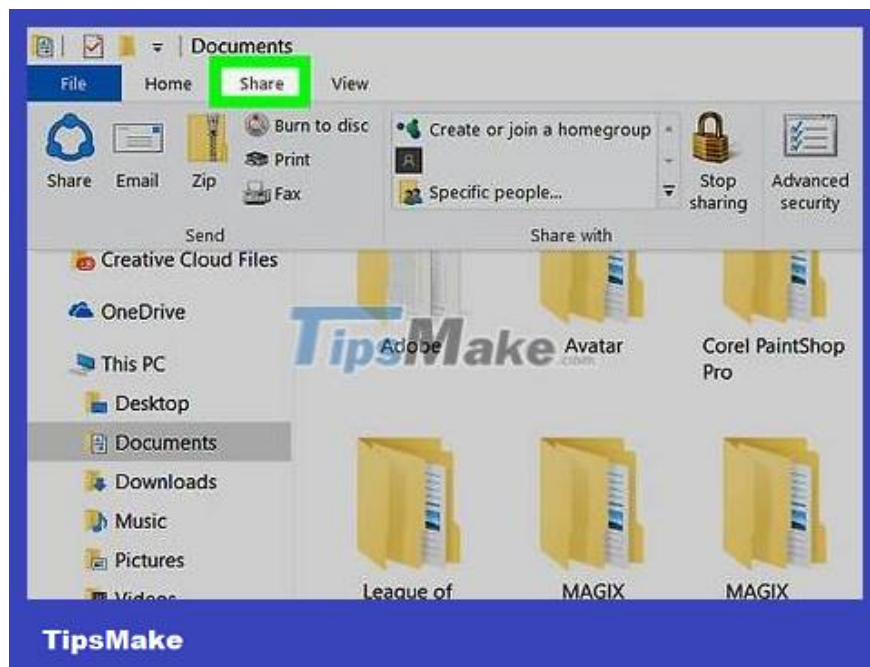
Documents

File Home Share View

Share Email Zip Burn to disc Print Fax

Send

Create or join a homegroup

Specific people...

Share with

Stop sharing

Advanced security

Creative Cloud Files

OneDrive

This PC

Desktop

Documents

Downloads

Music

Pictures

Videos

Adobe

Avatar

Corel PaintShop Pro

League of

MAGIX

MAGIX

TipsMake.com

TipsMake